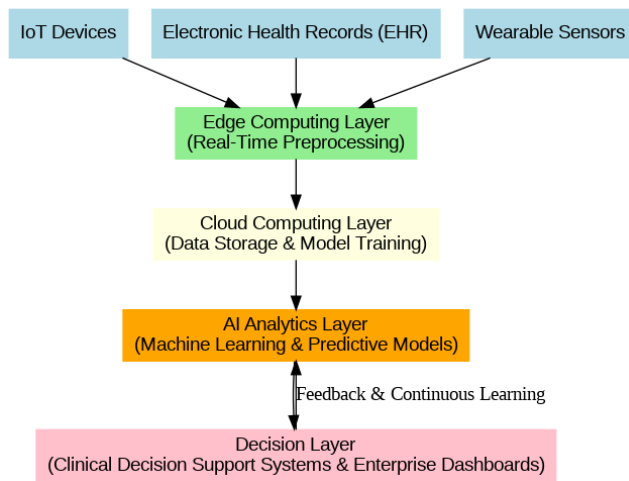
IoT Devices

Electronic Health Records (EHR)

Wearable Sensors

Edge Computing Layer
(Real-Time Preprocessing)

Cloud Computing Layer
(Data Storage & Model Training)

AI Analytics Layer
(Machine Learning & Predictive Models)

Feedback & Continuous Learning

Decision Layer
(Clinical Decision Support Systems & Enterprise Dashboards)